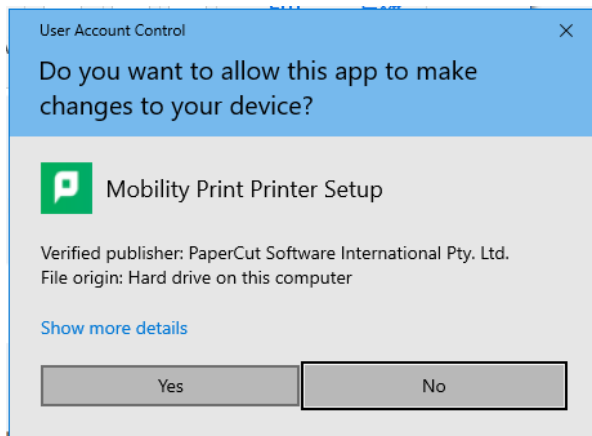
User Account Control

Do you want to allow this app to make changes to your device?

Mobility Print Printer Setup

Verified publisher: PaperCut Software International Pty. Ltd.
File origin: Hard drive on this computer

Show more details

Yes

No